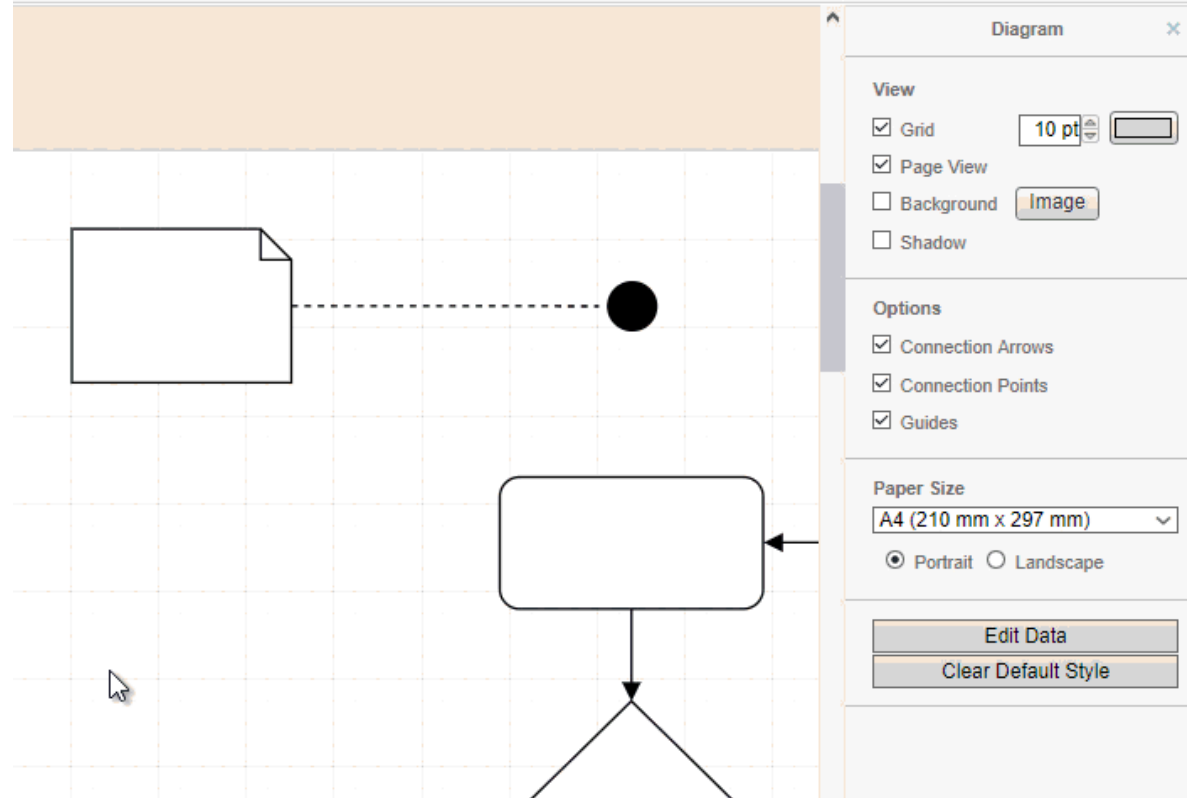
Diagram

View

Grid 10 pt

Page View

Background Image

Shadow

Options

Connection Arrows

Connection Points

Guides

Paper Size

A4 (210 mm x 297 mm)

Portrait Landscape

Edit Data

Clear Default Style